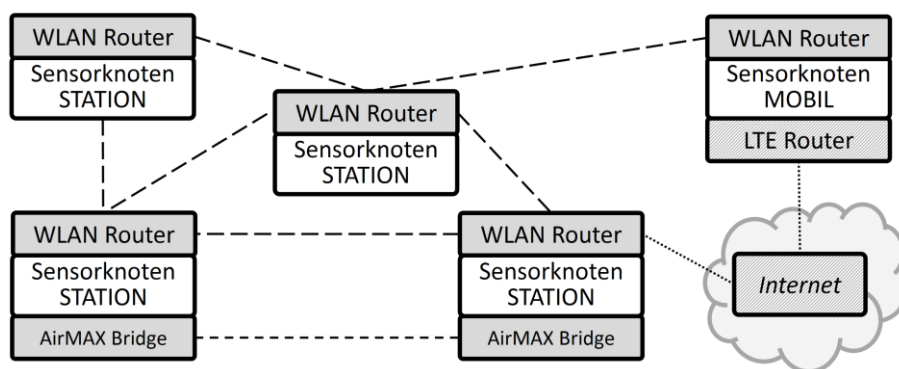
WLAN Router
Sensorknoten STATION

WLAN Router
Sensorknoten STATION

WLAN Router
Sensorknoten MOBIL
LTE Router

WLAN Router
Sensorknoten STATION
AirMAX Bridge

WLAN Router
Sensorknoten STATION
AirMAX Bridge

Internet